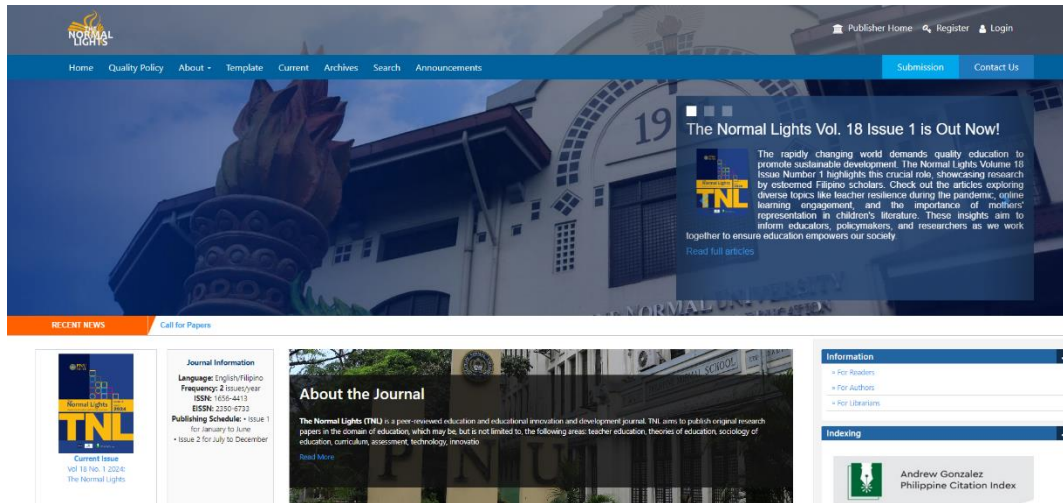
NORMAL LIGHTS

Publisher Home Register Login

Home Quality Policy About Template Current Archives Search Announcements

Submission Contact Us

The Normal Lights Vol. 18 Issue 1 is Out Now!

Normal Lights TNL

The rapidly changing world demands quality education to promote sustainable development. The Normal Lights Volume 18 Issue Number 1 highlights this crucial role, showcasing research by esteemed Filipino scholars. Check out the articles exploring diverse topics like teacher resilience during the pandemic, online learning engagement, and the importance of mothers' representation in children's literature. These insights aim to inform educators, policymakers, and researchers as we work together to ensure education empowers our society.

Read full articles

RECENT NEWS Call for Papers

Normal Lights TNL

Current Issue
Vol 18 No. 1 2024: The Normal Lights

Journal Information

Language: English/Filipino
Frequency: 2 issues/year
ISSN: 1656-4413
EISSN: 2350-6733
Publishing Schedule: • Issue 1 for January to June
• Issue 2 for July to December

About the Journal

The Normal Lights (TNL) is a peer-reviewed education and educational innovation and development journal. TNL aims to publish original research papers in the domain of education, which may be, but is not limited to, the following areas: teacher education, theories of education, sociology of education, curriculum, assessment, technology, innovatio

Read More

Information
» For Readers
» For Authors
» For Librarians

Indexing

Andrew Gonzalez Philippine Citation Index